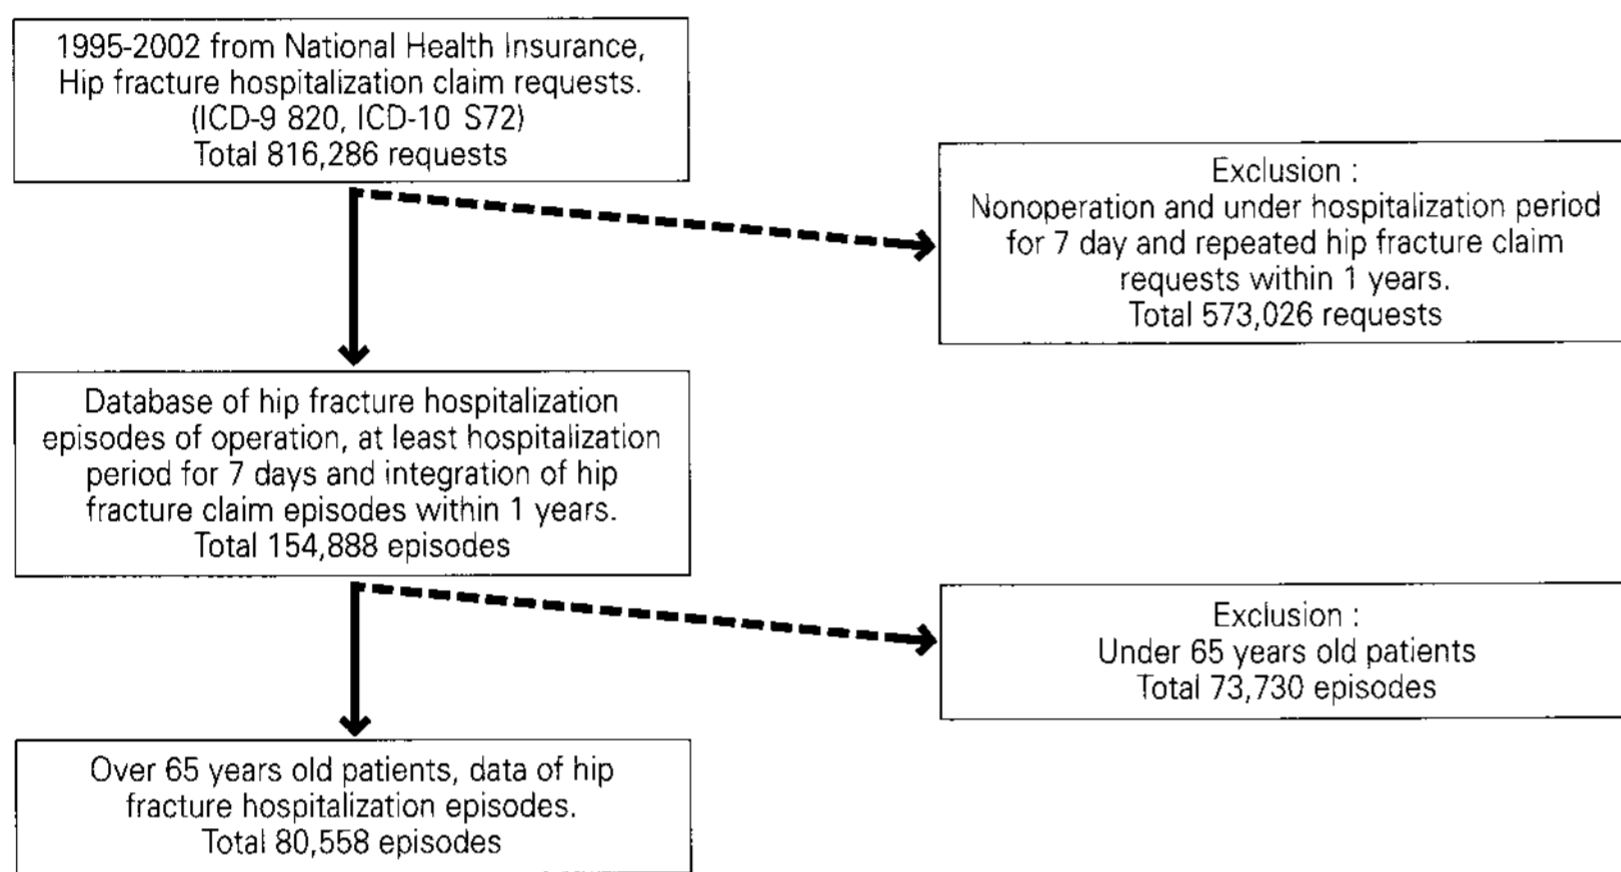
1995-2002 from National Health Insurance, Hip fracture hospitalization claim requests. (ICD-9 820, ICD-10 S72) Total 816,286 requests

Exclusion : Nonoperation and under hospitalization period for 7 day and repeated hip fracture claim requests within 1 years. Total 573,026 requests

Database of hip fracture hospitalization episodes of operation, at least hospitalization period for 7 days and integration of hip fracture claim episodes within 1 years. Total 154,888 episodes

Exclusion : Under 65 years old patients Total 73,730 episodes

Over 65 years old patients, data of hip fracture hospitalization episodes. Total 80,558 episodes